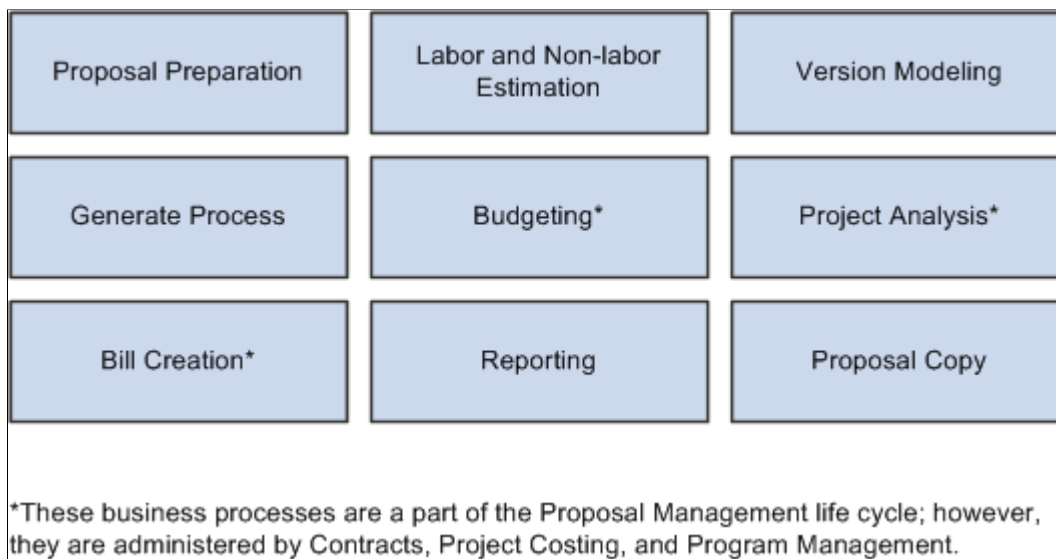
Proposal Preparation

Labor and Non-labor Estimation

Version Modeling

Generate Process

Budgeting*

Project Analysis*

Bill Creation*

Reporting

Proposal Copy

*These business processes are a part of the Proposal Management life cycle; however, they are administered by Contracts, Project Costing, and Program Management.